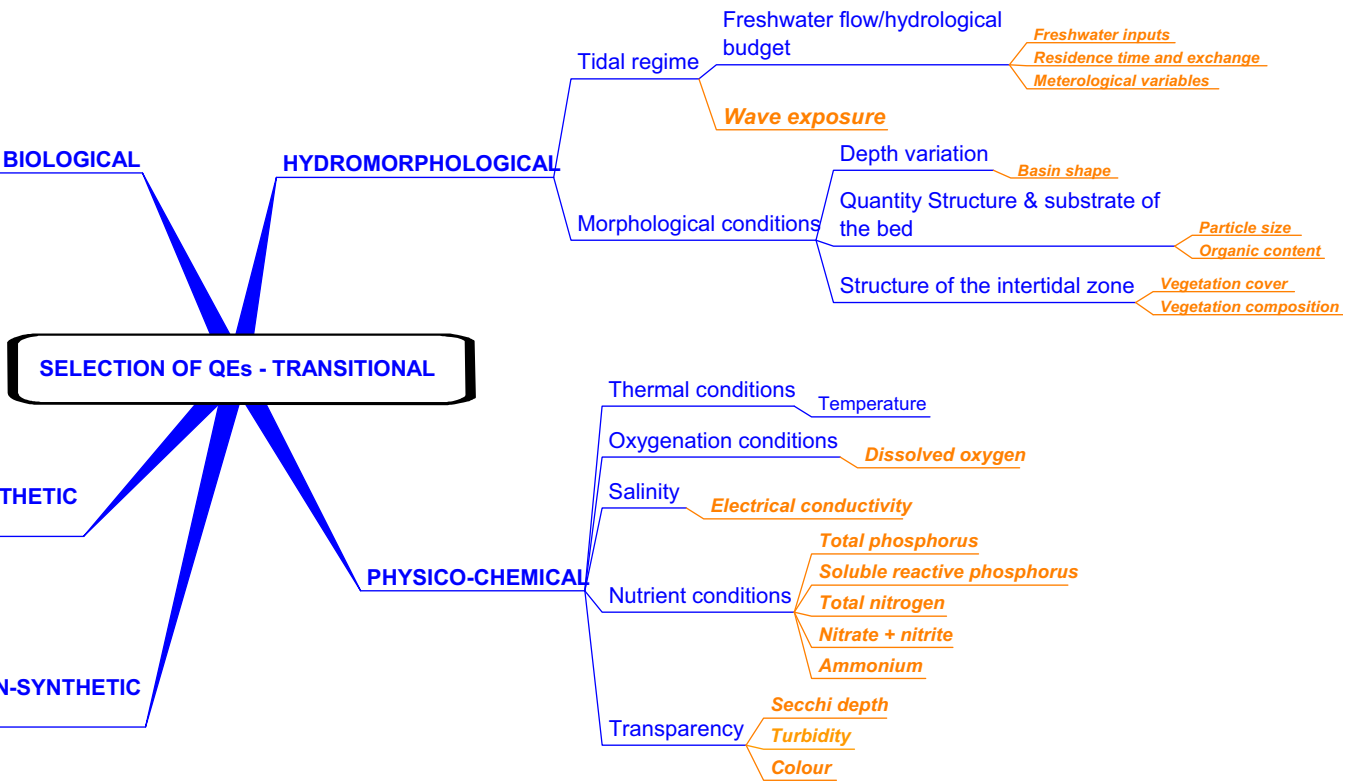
BIOLOGICAL

HYDROMORPHOLOGICAL

Tidal regime

Freshwater flow/hydrological budget

Freshwater inputs

Residence time and exchange

Meterological variables

Wave exposure

Morphological conditions

Depth variation

Basin shape

Quantity Structure & substrate of the bed

Particle size

Organic content

Structure of the intertidal zone

Vegetation cover

Vegetation composition

SELECTION OF QEs - TRANSITIONAL

THETIC

N-SYNTHETIC

PHYSICO-CHEMICAL

Thermal conditions

Temperature

Oxygenation conditions

Dissolved oxygen

Salinity

Electrical conductivity

Nutrient conditions

Total phosphorus

Soluble reactive phosphorus

Total nitrogen

Nitrate + nitrite

Ammonium

Transparency

Secchi depth

Turbidity

Colour